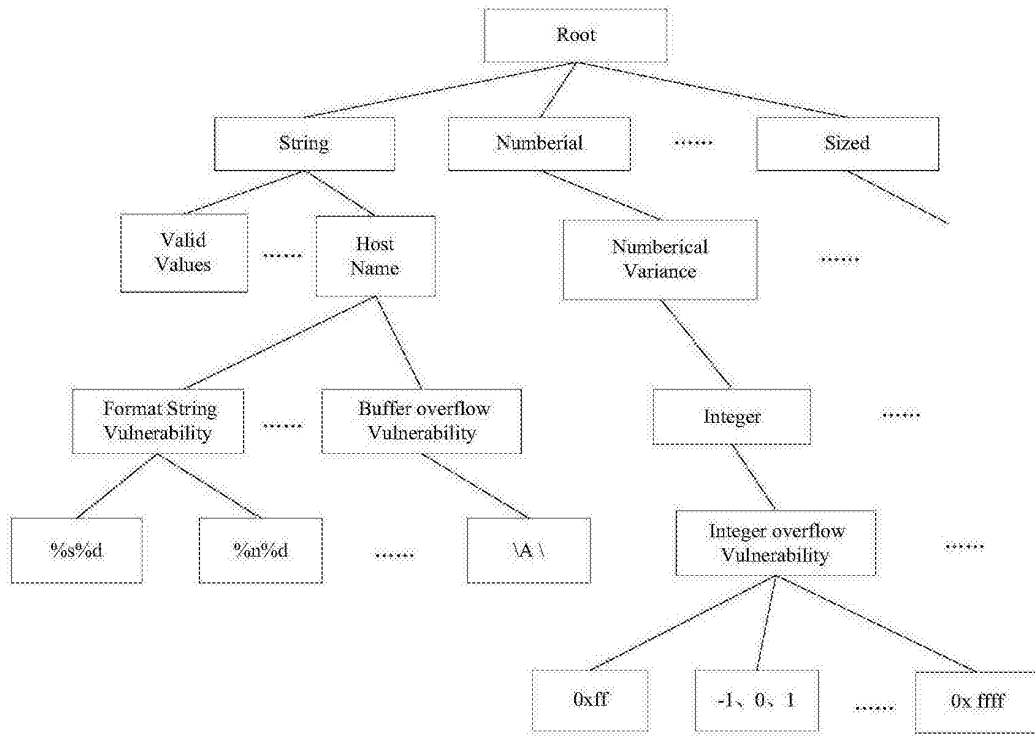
Root

String

Numberial

......

Sized

Valid Values

......

Host Name

Numberical Variance

......

Format String Vulnerability

......

Buffer overflow Vulnerability

Integer

......

%s%d

%n%d

......

\A \

Integer overflow Vulnerability

......

0xff

-1、0、1

......

0x ffff